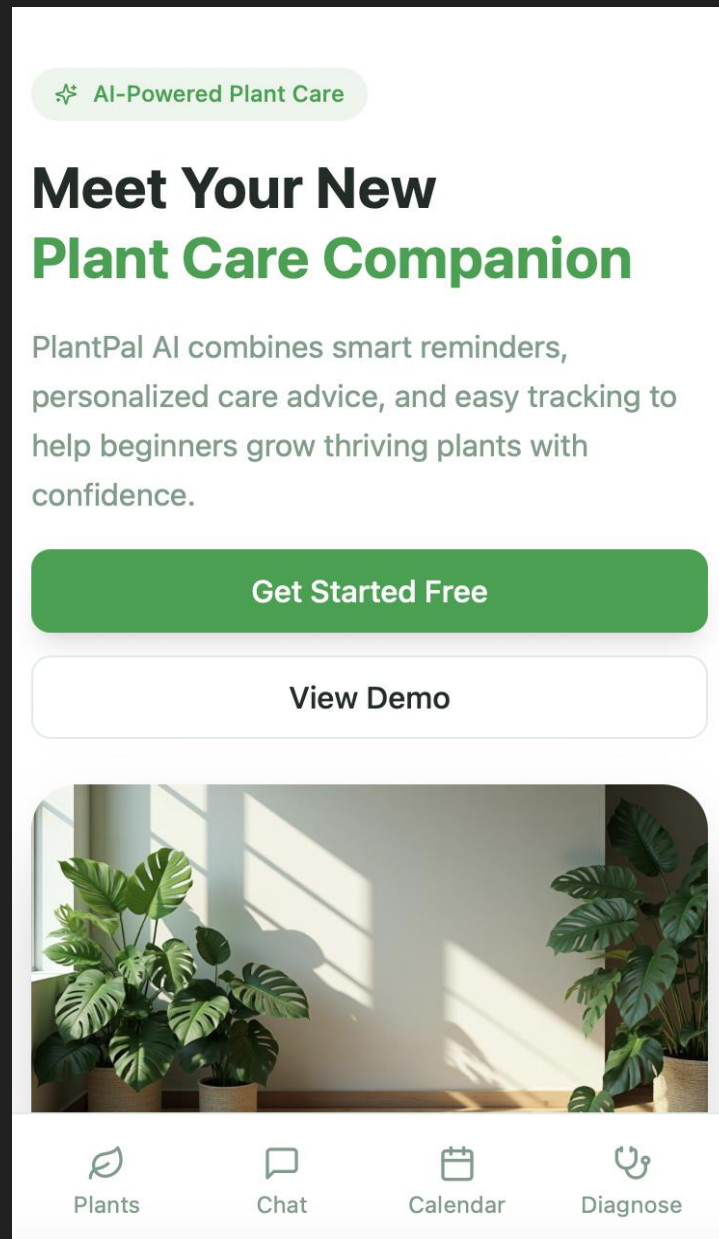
AI-Powered Plant Care

Meet Your New
Plant Care Companion

PlantPal AI combines smart reminders, personalized care advice, and easy tracking to help beginners grow thriving plants with confidence.

Get Started Free

View Demo

Plants
Chat
Calendar
Diagnose